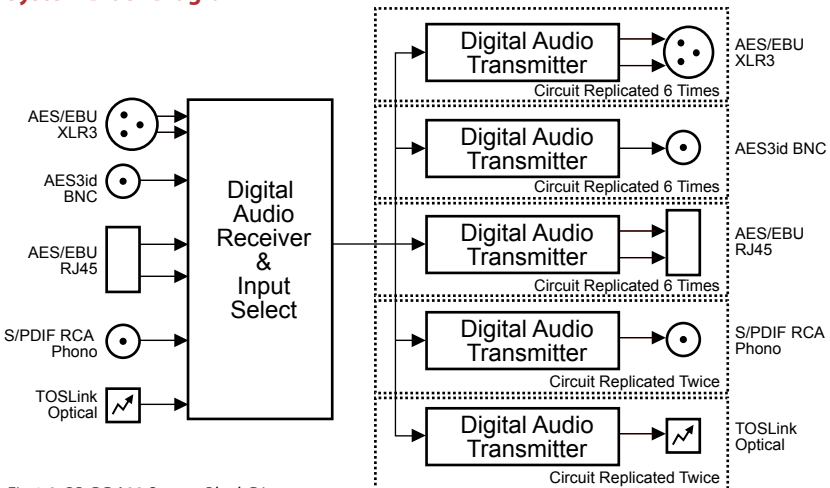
AES/EBU XLR3

AES3id BNC

AES/EBU RJ45

S/PDIF RCA Phono

TOSLink Optical

Digital Audio Receiver & Input Select

Digital Audio Transmitter

Circuit Replicated 6 Times

AES/EBU XLR3

Digital Audio Transmitter

Circuit Replicated 6 Times

AES3id BNC

Digital Audio Transmitter

Circuit Replicated 6 Times

AES/EBU RJ45

Digital Audio Transmitter

Circuit Replicated Twice

S/PDIF RCA Phono

Digital Audio Transmitter

Circuit Replicated Twice

TOSLink Optical